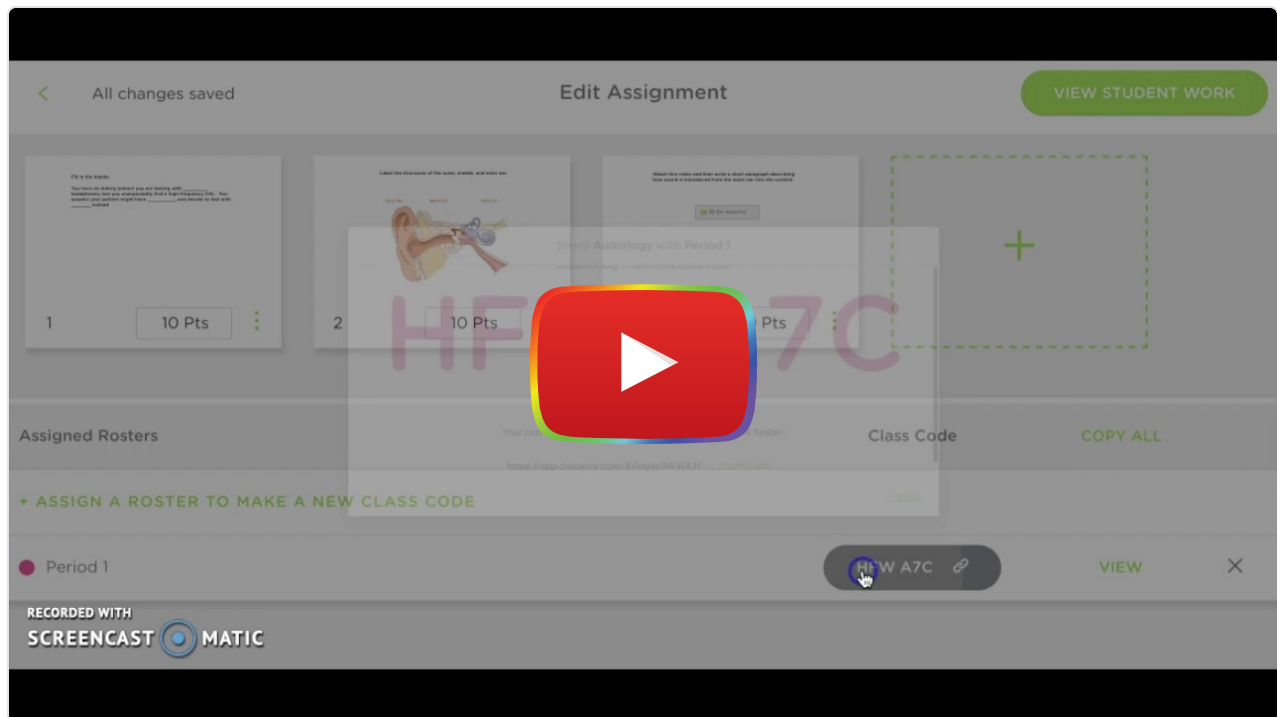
All changes saved

Edit Assignment

VIEW STUDENT WORK

Fill in the blanks

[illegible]

Label the structures of the outer, middle, and inner ear

Watch this video and then write a short paragraph describing how sound is transduced from the outer ear into the cochlea

1 10 Pts

2 10 Pts

Pts

Share Audiology with Period 1

HF 7C

Assigned Rosters

Class Code

COPY ALL

https://app.classkick.com/#/login/HFWA7C

+ ASSIGN A ROSTER TO MAKE A NEW CLASS CODE

Period 1

HFW A7C

VIEW

RECORDED WITH SCREENCAST MATIC